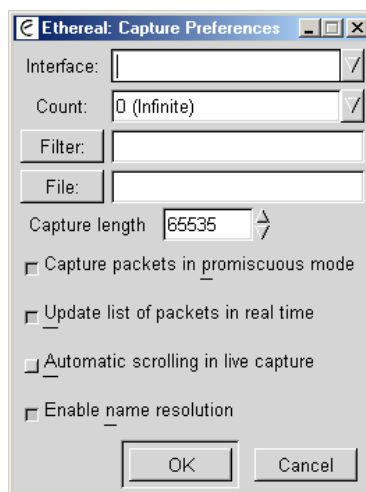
Ethereal: Capture Preferences

Interface:

Count: 0 (Infinite)

Filter:

File:

Capture length 65535

Capture packets in promiscuous mode

Update list of packets in real time

Automatic scrolling in live capture

Enable name resolution

OK

Cancel